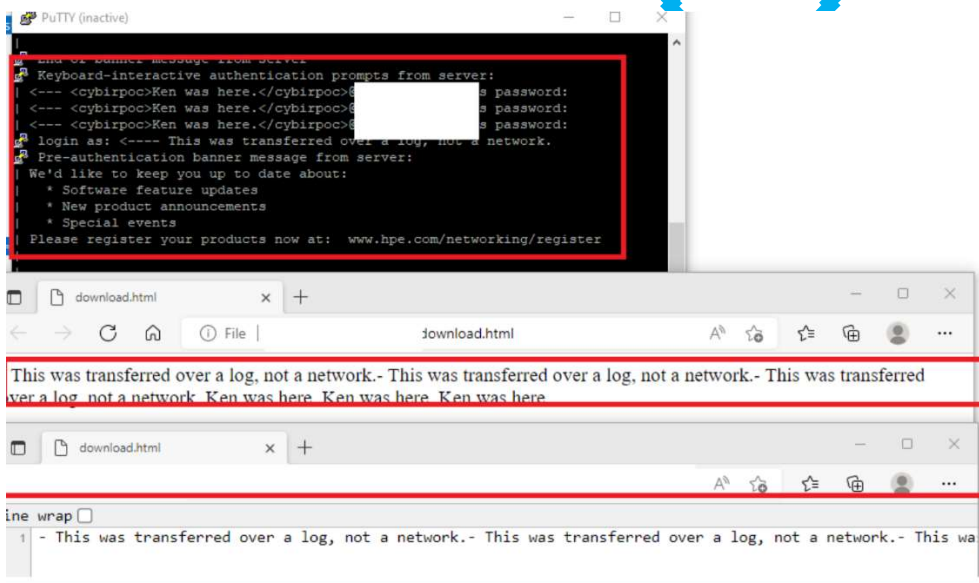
PuTTY (inactive)

End of banner message from server
Keyboard-interactive authentication prompts from server:
| <--- <cybirpoc>Ken was here.</cybirpoc>@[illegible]s password:
| <--- <cybirpoc>Ken was here.</cybirpoc>@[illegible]s password:
| <--- <cybirpoc>Ken was here.</cybirpoc>@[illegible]s password:
login as: <---- This was transferred over a log, not a network.
Pre-authentication banner message from server:
| We'd like to keep you up to date about:
| * Software feature updates
| * New product announcements
| * Special events
| Please register your products now at: www.hpe.com/networking/register

download.html

File | download.html

This was transferred over a log, not a network.- This was transferred over a log, not a network.- This was transferred ver a log, not a network. Ken was here. Ken was here. Ken was here.

download.html

ine wrap

1 - This was transferred over a log, not a network.- This was transferred over a log, not a network.- This wa